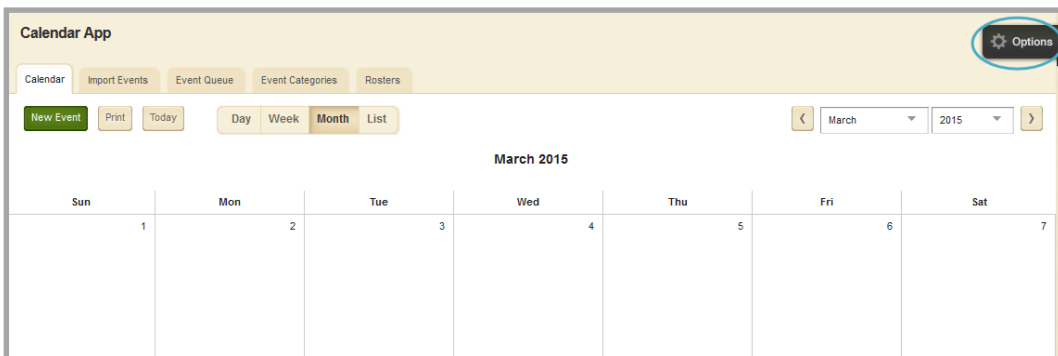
Calendar App

Options

Calendar | Import Events | Event Queue | Event Categories | Rosters

New Event | Print | Today

Day | Week | Month | List

‹ | March | 2015 | ›

March 2015

| Sun | Mon | Tue | Wed | Thu | Fri | Sat |
|---|---|---|---|---|---|---|
| 1 | 2 | 3 | 4 | 5 | 6 | 7 |